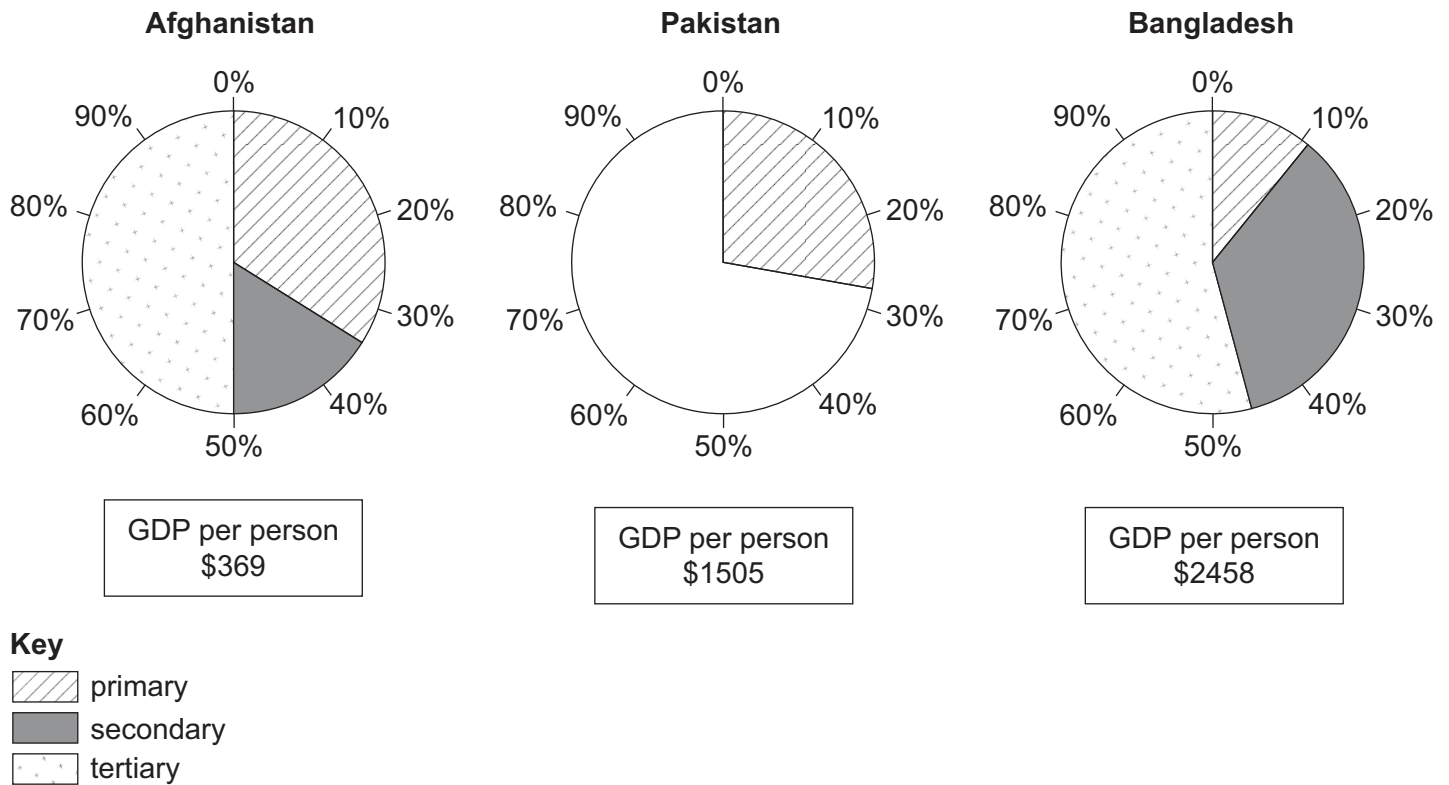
Afghanistan

0%
10%
20%
30%
40%
50%
60%
70%
80%
90%

GDP per person
$369

Pakistan

0%
10%
20%
30%
40%
50%
60%
70%
80%
90%

GDP per person
$1505

Bangladesh

0%
10%
20%
30%
40%
50%
60%
70%
80%
90%

GDP per person
$2458

Key
primary
secondary
tertiary